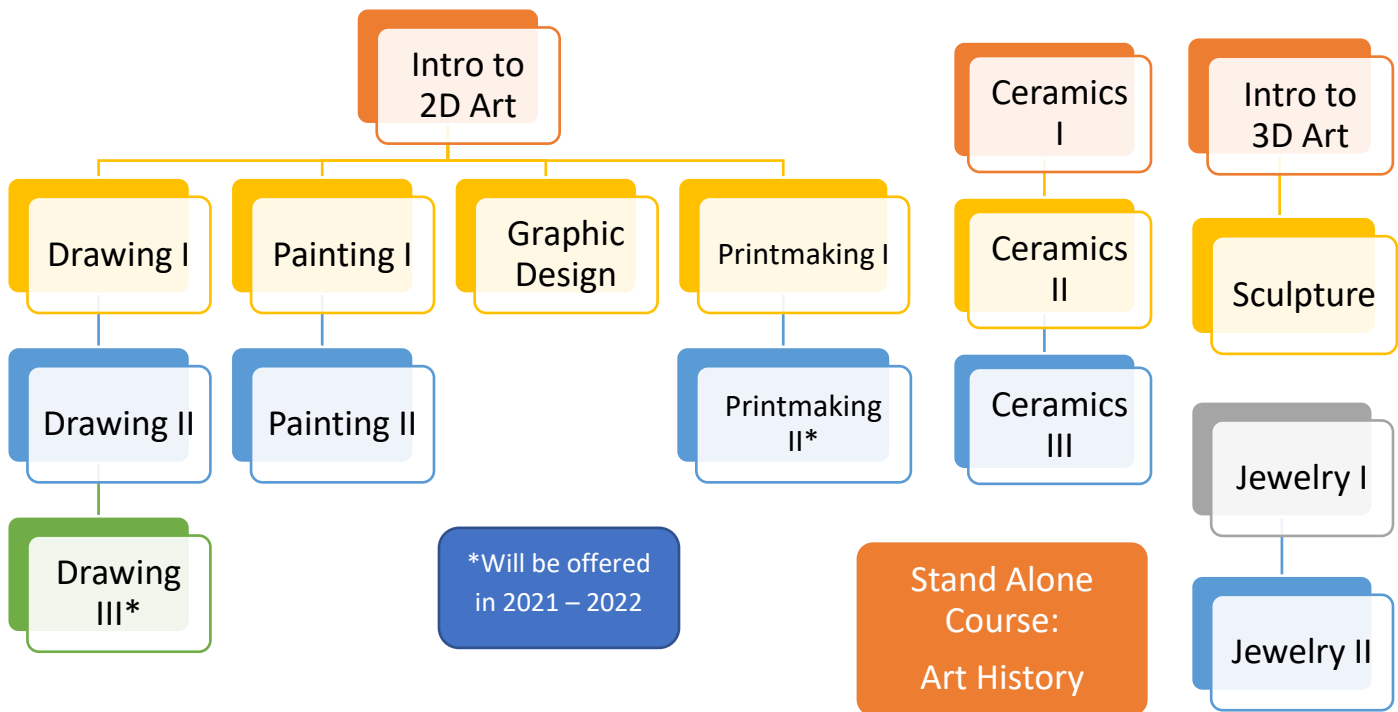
Intro to 2D Art

Drawing I

Painting I

Graphic Design

Printmaking I

Drawing II

Painting II

Printmaking II*

Drawing III*

*Will be offered in 2021 – 2022

Ceramics I

Ceramics II

Ceramics III

Intro to 3D Art

Sculpture

Jewelry I

Jewelry II

Stand Alone Course:
Art History